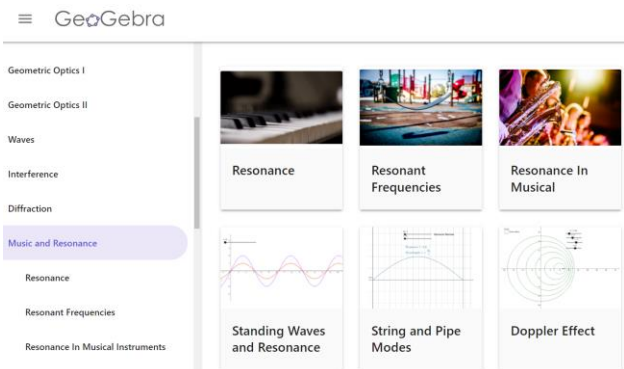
GeoGebra

Geometric Optics I

Geometric Optics II

Waves

Interference

Diffraction

Music and Resonance

Resonance

Resonant Frequencies

Resonance In Musical Instruments

Resonance

Resonant Frequencies

Resonance In Musical

Standing Waves and Resonance

String and Pipe Modes

Doppler Effect